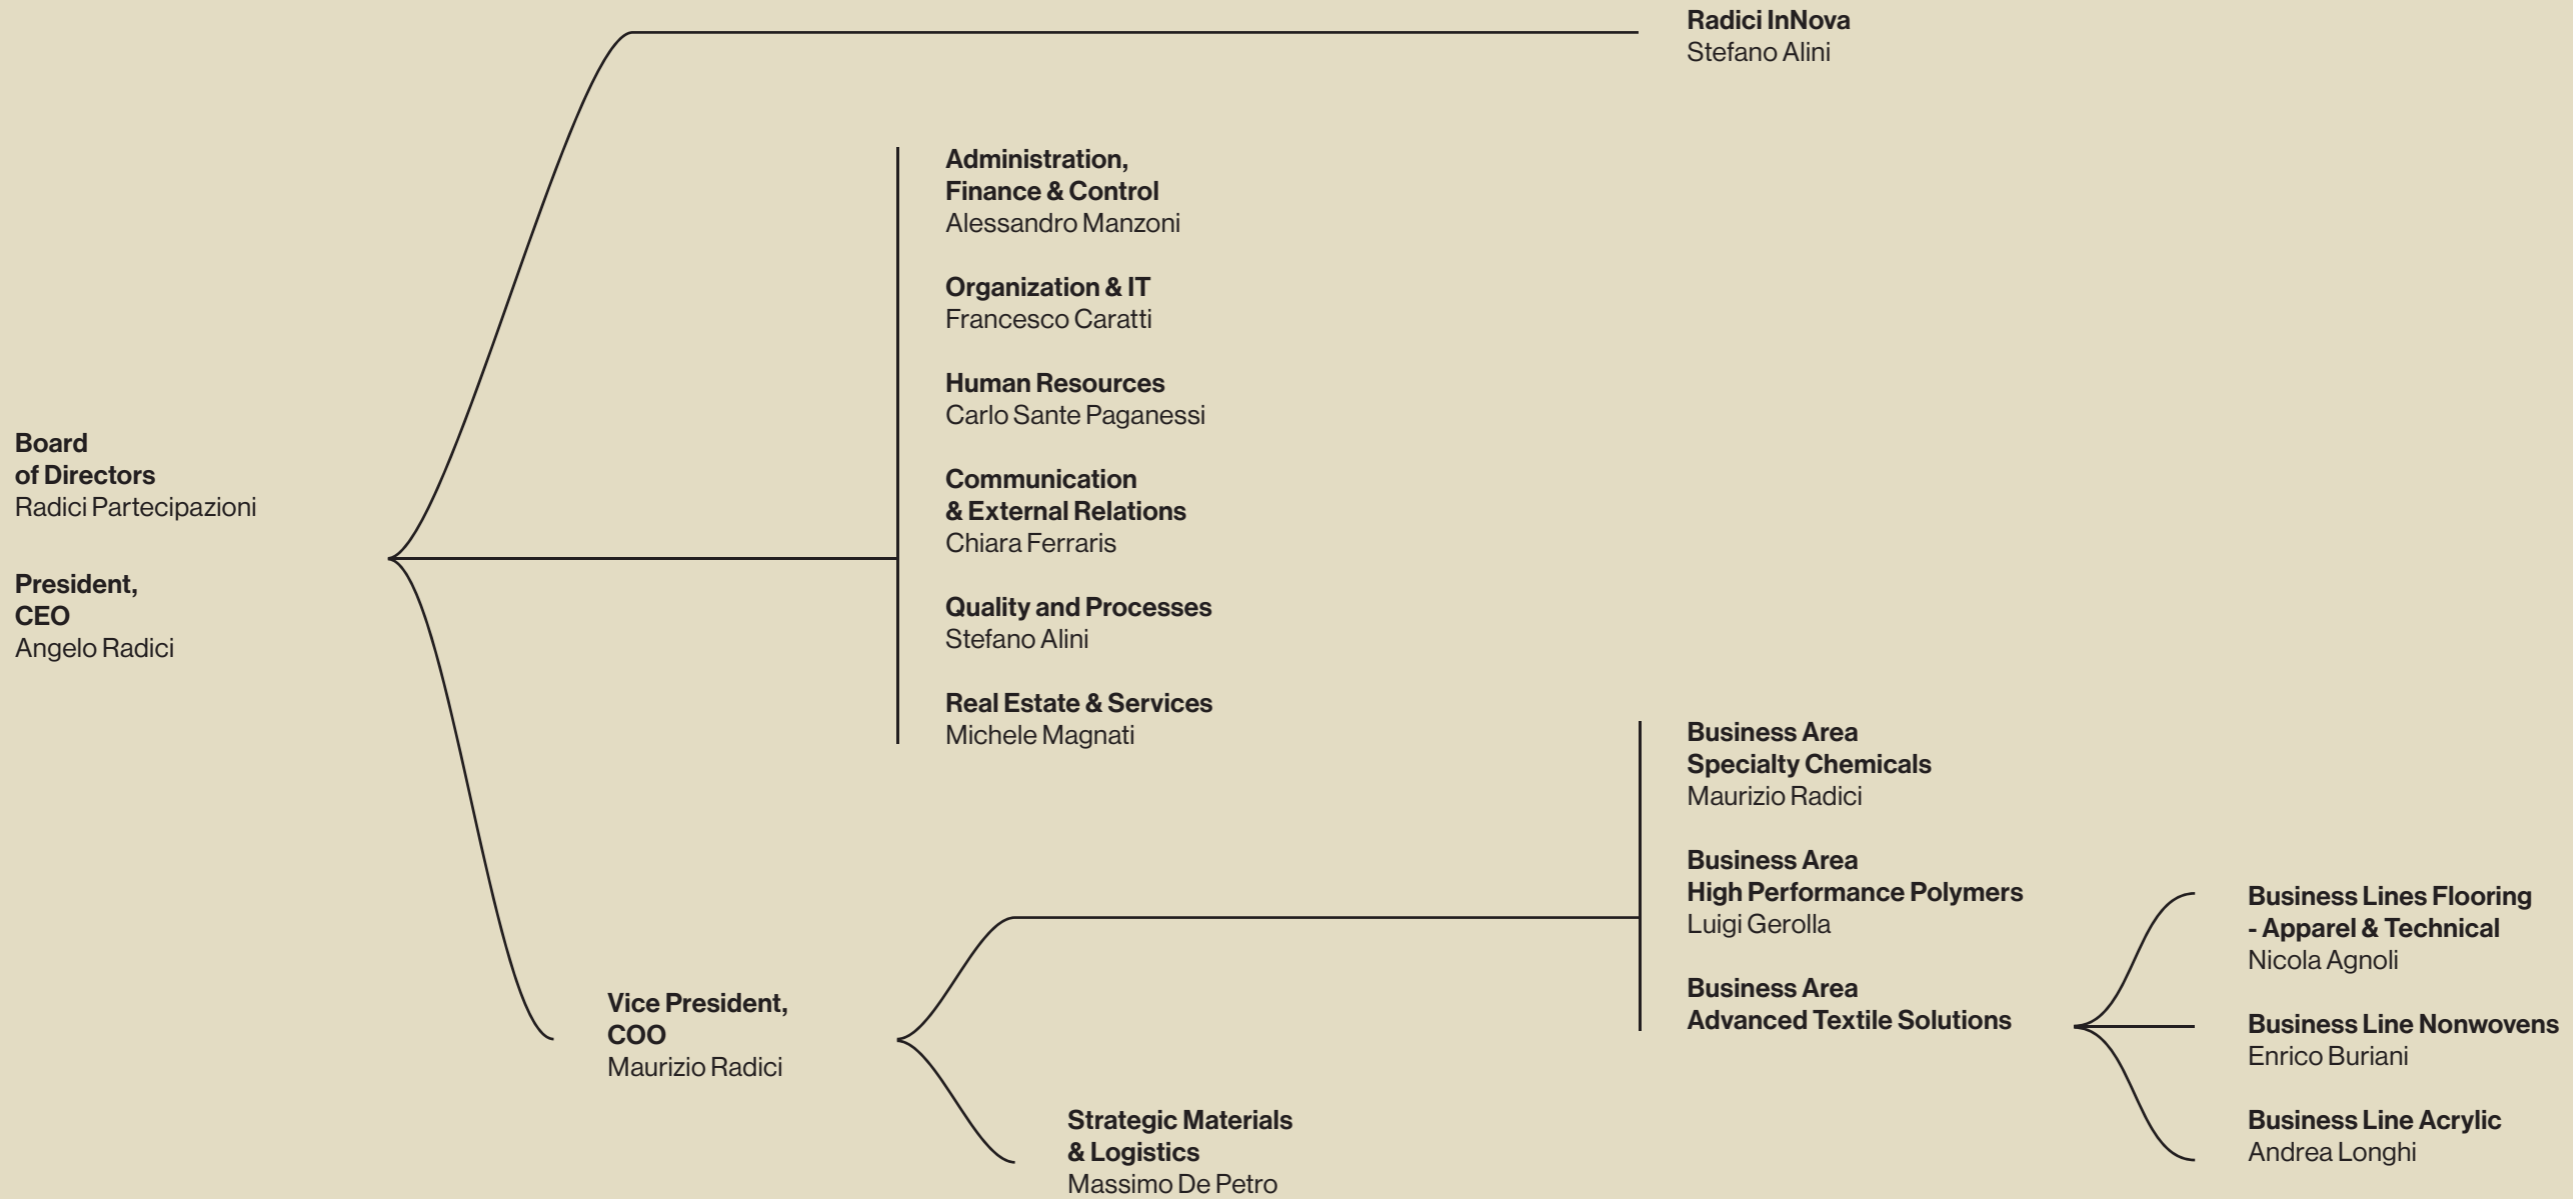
Board of Directors
Radici Partecipazioni

President, CEO
Angelo Radici

Radici InNova
Stefano Alini

Administration, Finance & Control
Alessandro Manzoni

Organization & IT
Francesco Caratti

Human Resources
Carlo Sante Paganessi

Communication & External Relations
Chiara Ferraris

Quality and Processes
Stefano Alini

Real Estate & Services
Michele Magnati

Vice President, COO
Maurizio Radici

Business Area Specialty Chemicals
Maurizio Radici

Business Area High Performance Polymers
Luigi Gerolla

Business Area Advanced Textile Solutions

Business Lines Flooring - Apparel & Technical
Nicola Agnoli

Business Line Nonwovens
Enrico Buriani

Business Line Acrylic
Andrea Longhi

Strategic Materials & Logistics
Massimo De Petro